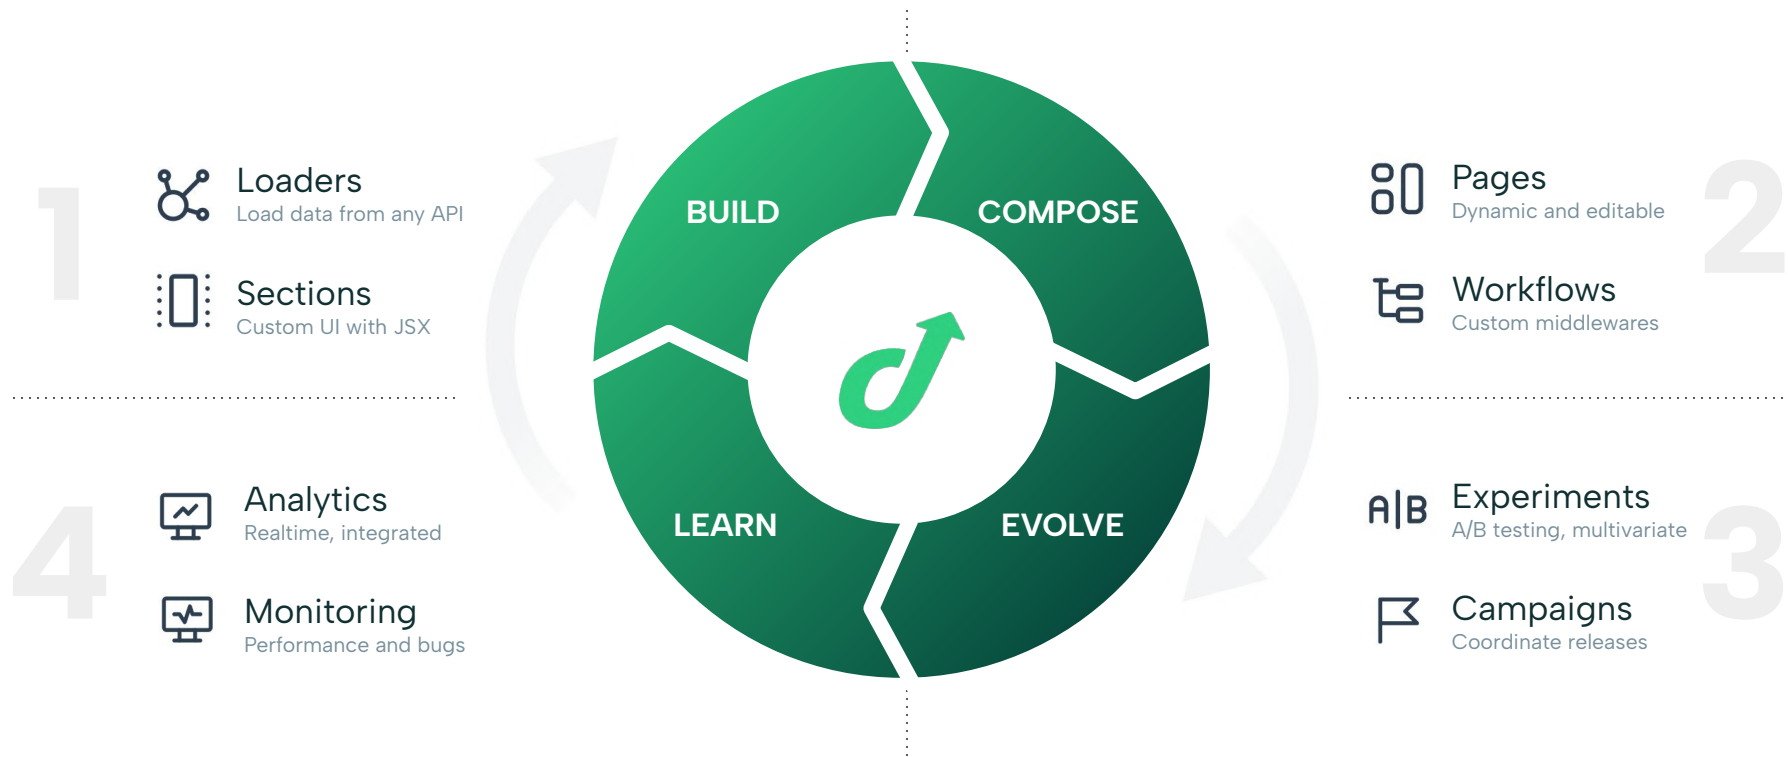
1

Loaders
Load data from any API

Sections
Custom UI with JSX

BUILD

COMPOSE

LEARN

EVOLVE

Pages
Dynamic and editable

2

Workflows
Custom middlewares

4

Analytics
Realtime, integrated

Monitoring
Performance and bugs

A|B

Experiments
A/B testing, multivariate

3

Campaigns
Coordinate releases